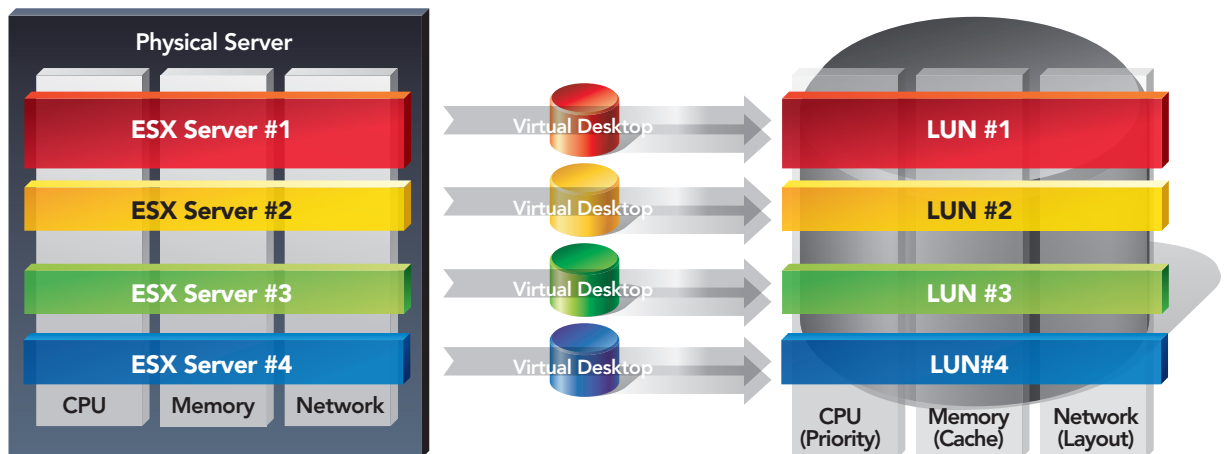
Physical Server

ESX Server #1

ESX Server #2

ESX Server #3

ESX Server #4

CPU

Memory

Network

Virtual Desktop

Virtual Desktop

Virtual Desktop

Virtual Desktop

LUN #1

LUN #2

LUN #3

LUN#4

CPU (Priority)

Memory (Cache)

Network (Layout)